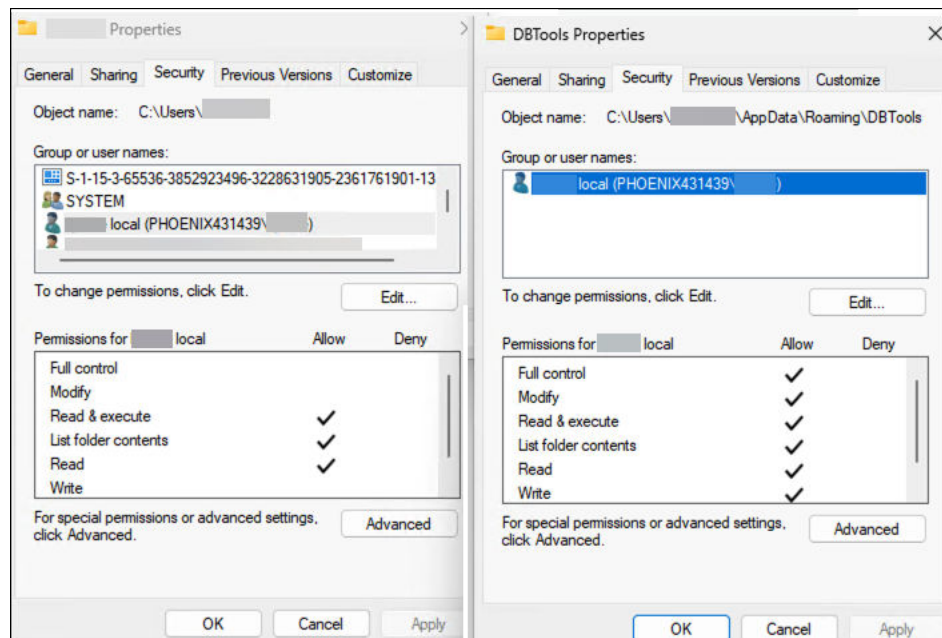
Properties

General | Sharing | Security | Previous Versions | Customize

Object name: C:\Users\

Group or user names:

S-1-15-3-65536-3852923496-3228631905-2361761901-13
SYSTEM
local (PHOENIX431439\ )

To change permissions, click Edit.

Edit...

| Permissions for local | Allow | Deny |
|---|---|---|
| Full control | | |
| Modify | | |
| Read & execute | ✓ | |
| List folder contents | ✓ | |
| Read | ✓ | |
| Write | | |

For special permissions or advanced settings, click Advanced.

Advanced

OK | Cancel | Apply

DBTools Properties

General | Sharing | Security | Previous Versions | Customize

Object name: C:\Users\ \AppData\Roaming\DBTools

Group or user names:

local (PHOENIX431439\ )

To change permissions, click Edit.

Edit...

| Permissions for local | Allow | Deny |
|---|---|---|
| Full control | ✓ | |
| Modify | ✓ | |
| Read & execute | ✓ | |
| List folder contents | ✓ | |
| Read | ✓ | |
| Write | ✓ | |

For special permissions or advanced settings, click Advanced.

Advanced

OK | Cancel | Apply